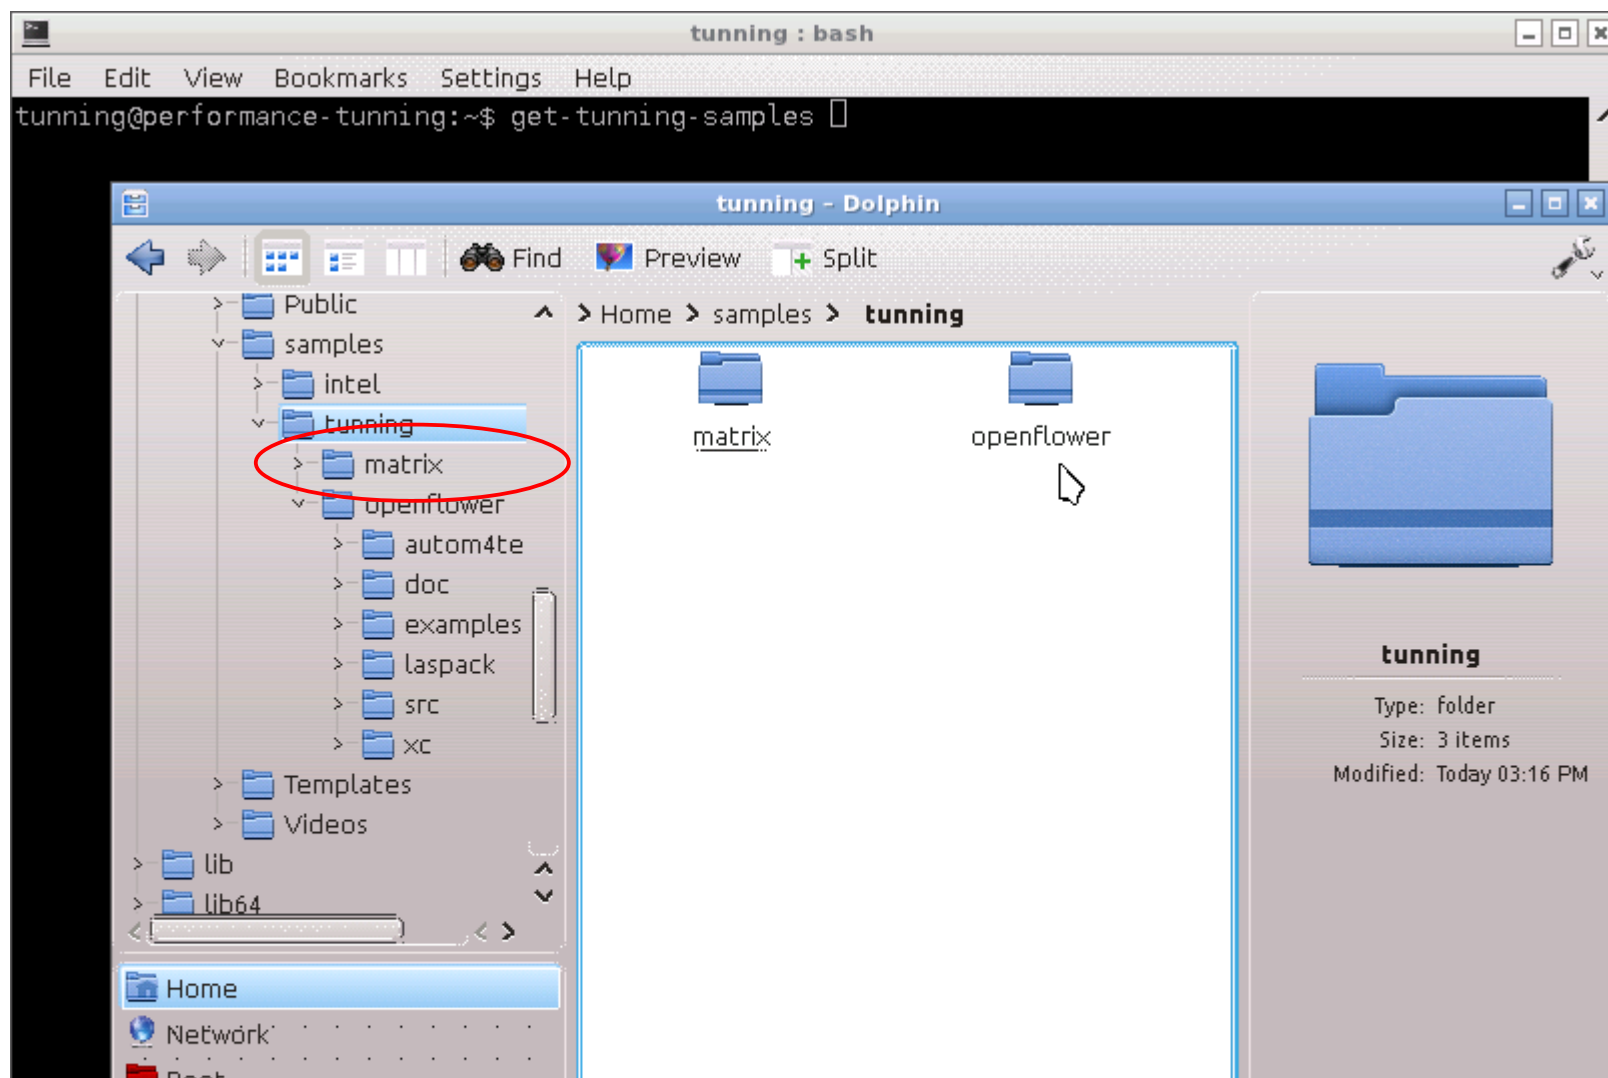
tunning : bash

File Edit View Bookmarks Settings Help

tunning@performance-tunning:~$ get-tunning-samples

tunning - Dolphin

Find Preview Split

Public
samples
intel
tunning
matrix
openflower
autom4te
doc
examples
laspack
src
xc
Templates
Videos
lib
lib64

Home > samples > tunning

matrix
openflower

tunning
Type: folder
Size: 3 items
Modified: Today 03:16 PM

Home
Network
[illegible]